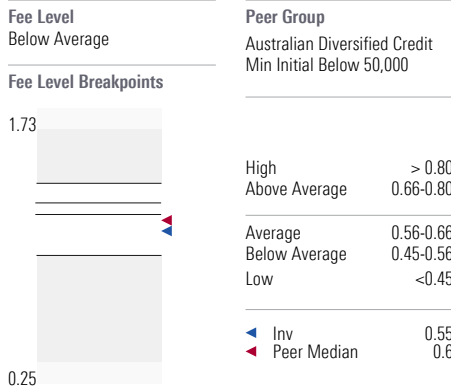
Fee Level
Below Average

Fee Level Breakpoints

1.73

0.25

Peer Group
Australian Diversified Credit
Min Initial Below 50,000

| | |
|---|---|
| High | > 0.80 |
| Above Average | 0.66-0.80 |
| Average | 0.56-0.66 |
| Below Average | 0.45-0.56 |
| Low | <0.45 |

◄ Inv 0.55
◄ Peer Median 0.6